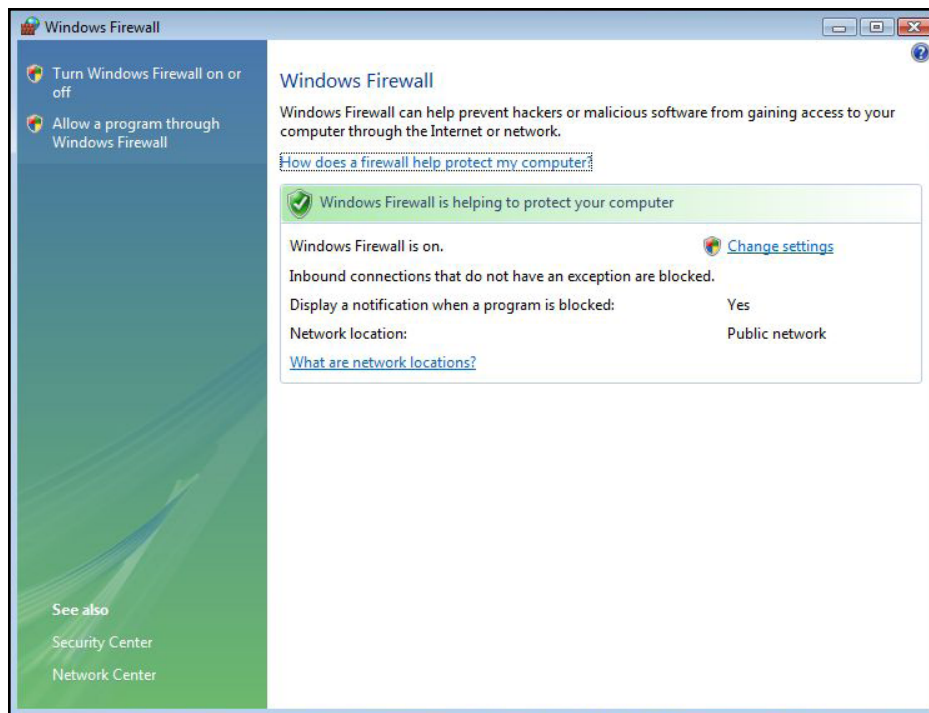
Windows Firewall

Turn Windows Firewall on or off

Allow a program through Windows Firewall

See also

Security Center

Network Center

Windows Firewall

Windows Firewall can help prevent hackers or malicious software from gaining access to your computer through the Internet or network.

How does a firewall help protect my computer?

Windows Firewall is helping to protect your computer

| | |
|---|---|
| Windows Firewall is on. | Change settings |
| Inbound connections that do not have an exception are blocked. | |
| Display a notification when a program is blocked: | Yes |
| Network location: | Public network |

What are network locations?